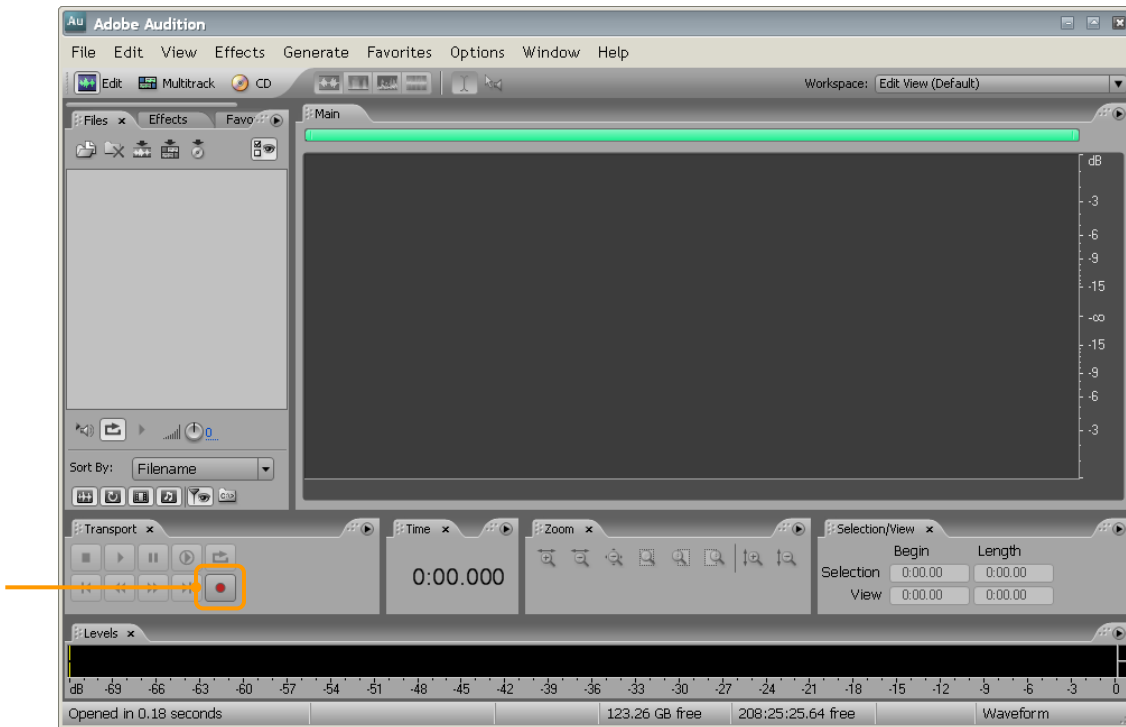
Au Adobe Audition

File Edit View Effects Generate Favorites Options Window Help

Edit Multitrack CD

Workspace: Edit View (Default)

Files × Effects Favo

Main

dB
-3
-6
-9
-15
-∞
-15
-9
-6
-3

0

Sort By: Filename

Transport ×

Time ×

0:00.000

Zoom ×

Selection/View ×

Begin Length
Selection 0:00.00 0:00.00
View 0:00.00 0:00.00

Levels ×

dB -69 -66 -63 -60 -57 -54 -51 -48 -45 -42 -39 -36 -33 -30 -27 -24 -21 -18 -15 -12 -9 -6 -3 0

Opened in 0.18 seconds | 123.26 GB free | 208:25:25.64 free | Waveform